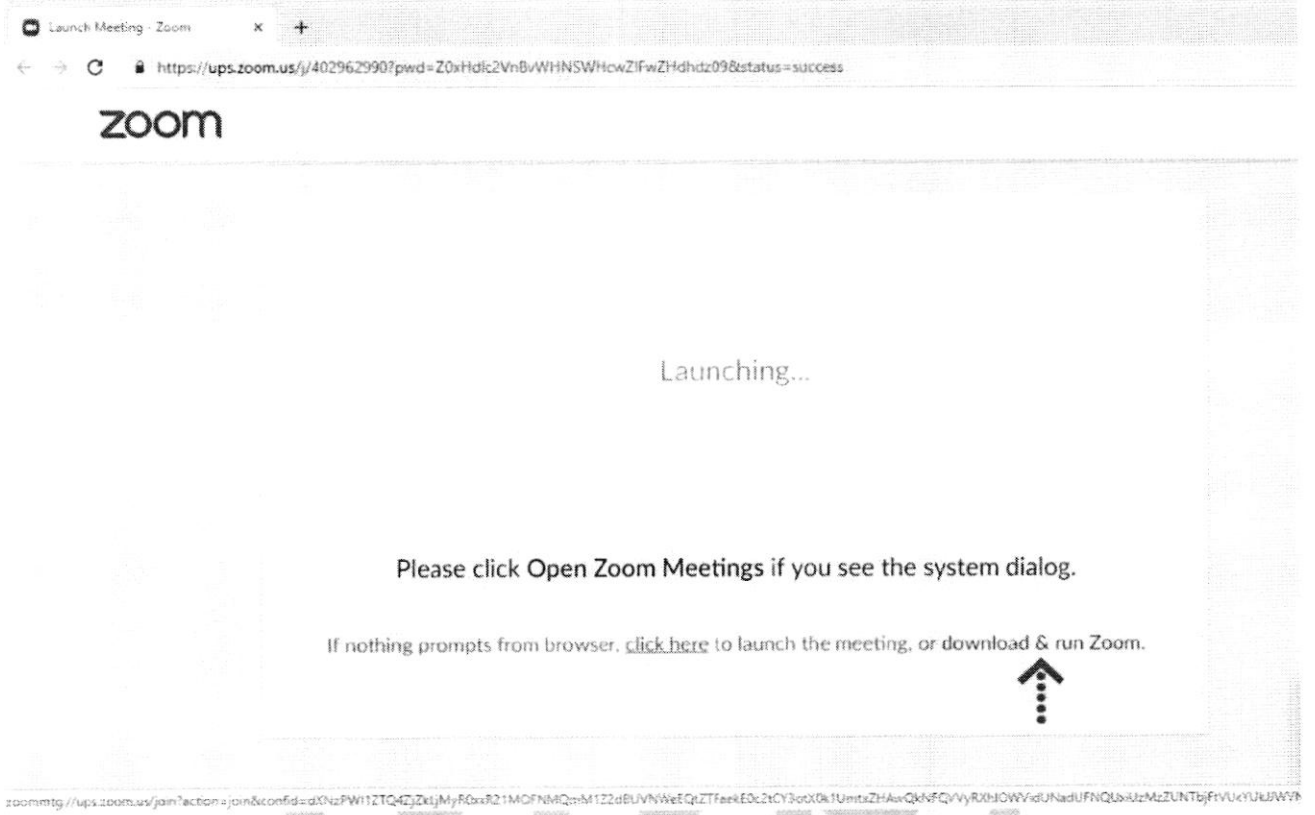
Launch Meeting - Zoom ×

https://ups.zoom.us/j/402962990?pwd=Z0xHdlc2VnBvWHNSWHcwZlFwZHdhdz09&status=success

zoom

Launching...

Please click Open Zoom Meetings if you see the system dialog.

If nothing prompts from browser, click here to launch the meeting, or download & run Zoom.

zoommtg://ups.zoom.us/join?action=join&confid=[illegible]